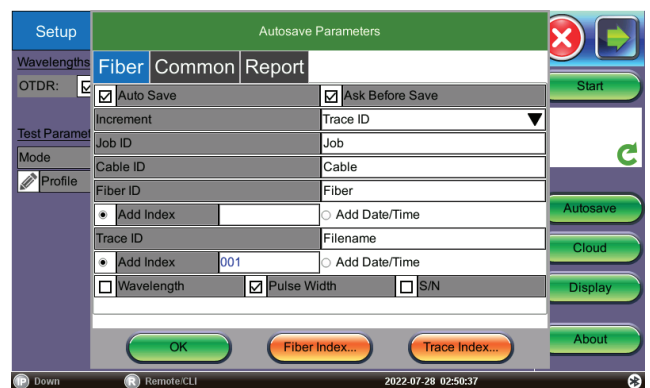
Setup

Wavelengths

OTDR:

Test Paramet

Mode

Profile

Autosave Parameters

Fiber Common Report

Auto Save

Ask Before Save

| | |
|---|---|
| Increment | Trace ID |
| Job ID | Job |
| Cable ID | Cable |
| Fiber ID | Fiber |
| Add Index | Add Date/Time |
| Trace ID | Filename |
| Add Index 001 | Add Date/Time |

Wavelength Pulse Width S/N

OK Fiber Index... Trace Index...

Start

Autosave

Cloud

Display

About

Down Remote/CLI 2022-07-28 02:50:37